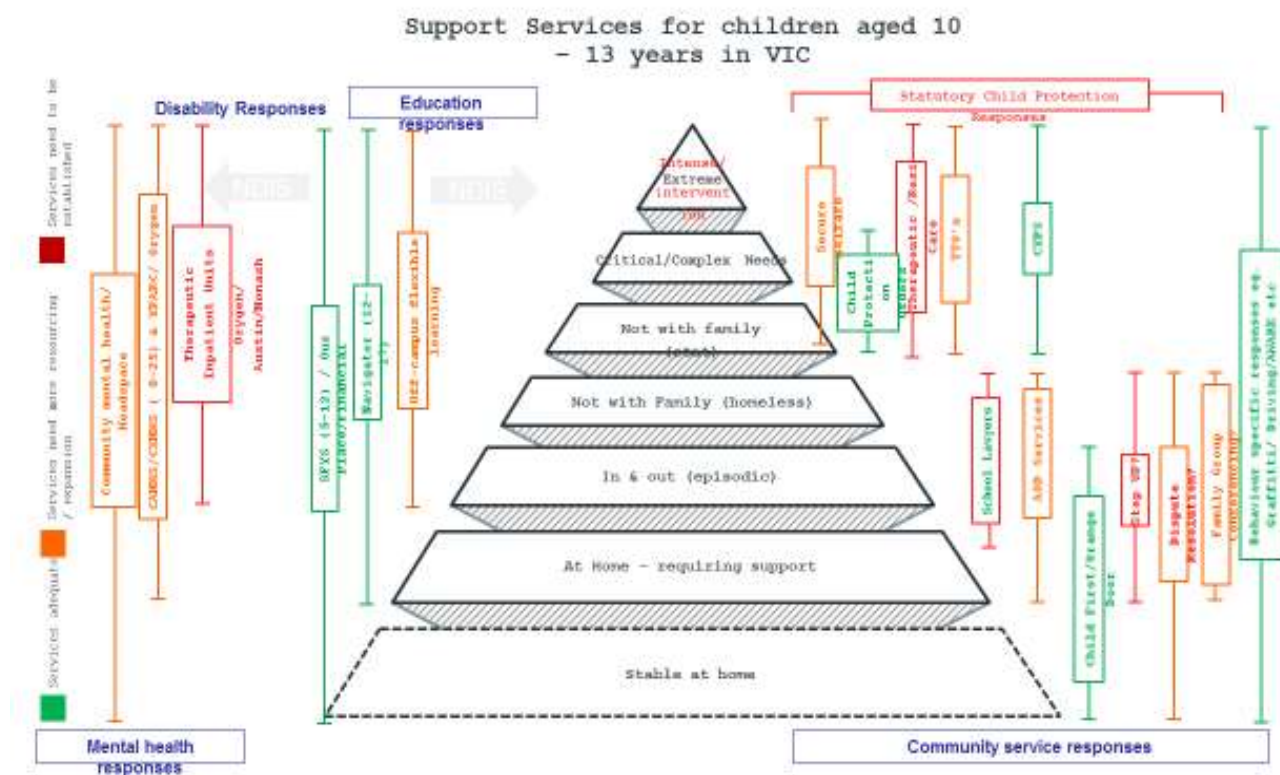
Support Services for children aged 10 - 13 years in VIC

Services need to be established

Services need more resourcing / expansion

Services adequate

Disability Responses

NDIS

Education responses

NDIS

Statutory Child Protection Responses

Community mental health/ Headspace

CAMHS/CYMHS ( 0-25) & EPAPX/ Orygen

Therapeutic Inpatient Units

Orygen/ Austin/Monash

SFYS (5-12) / One Place/Financial

Navigator (12-17)

Off-campus flexible learning

Intense/ Extreme intervention

Critical/Complex Needs

Not with family (state)

Not with Family (homeless)

In & out (episodic)

At Home - requiring support

Stable at home

Secure Welfare

Child Protection

Others Therapeutic /Resi Care

TFC's

CRPS

School Lawyers

AOD Services

Child First/Orange Door

Stop UP?

Dispute Resolution/

Family Group Conferencing/

Behaviour specific responses eg. Graffiti/ Driving/AWARE etc

Mental health responses

Community service responses